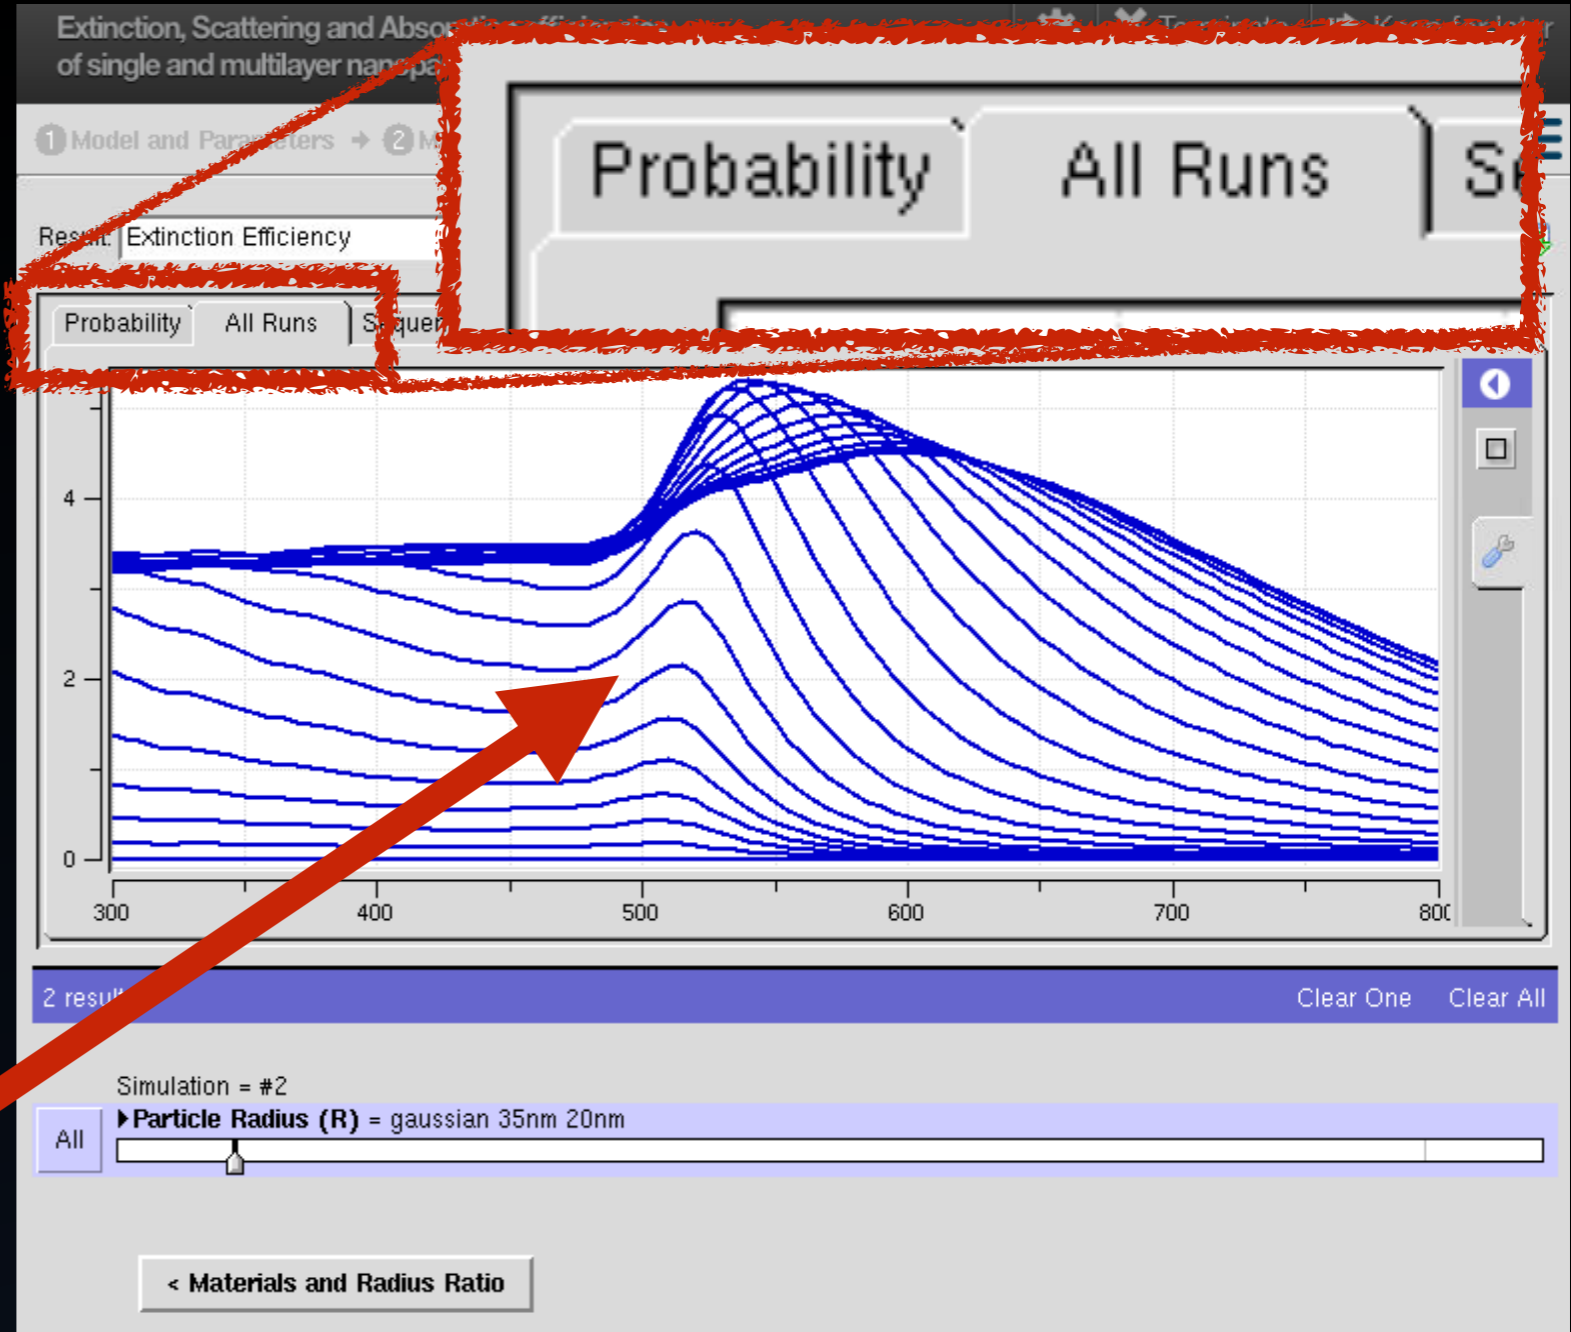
Extinction, Scattering and Abso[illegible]
of single and multilayer nanopa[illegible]

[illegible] Te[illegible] K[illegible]

1 Model and Parameters → 2 M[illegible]

Result: Extinction Efficiency

Probability | All Runs | Sequen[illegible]

Probability | All Runs | Se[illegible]

4
2
0

300 | 400 | 500 | 600 | 700 | 800

2 resul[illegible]

Clear One | Clear All

Simulation = #2

All

Particle Radius (R) = gaussian 35nm 20nm

< Materials and Radius Ratio